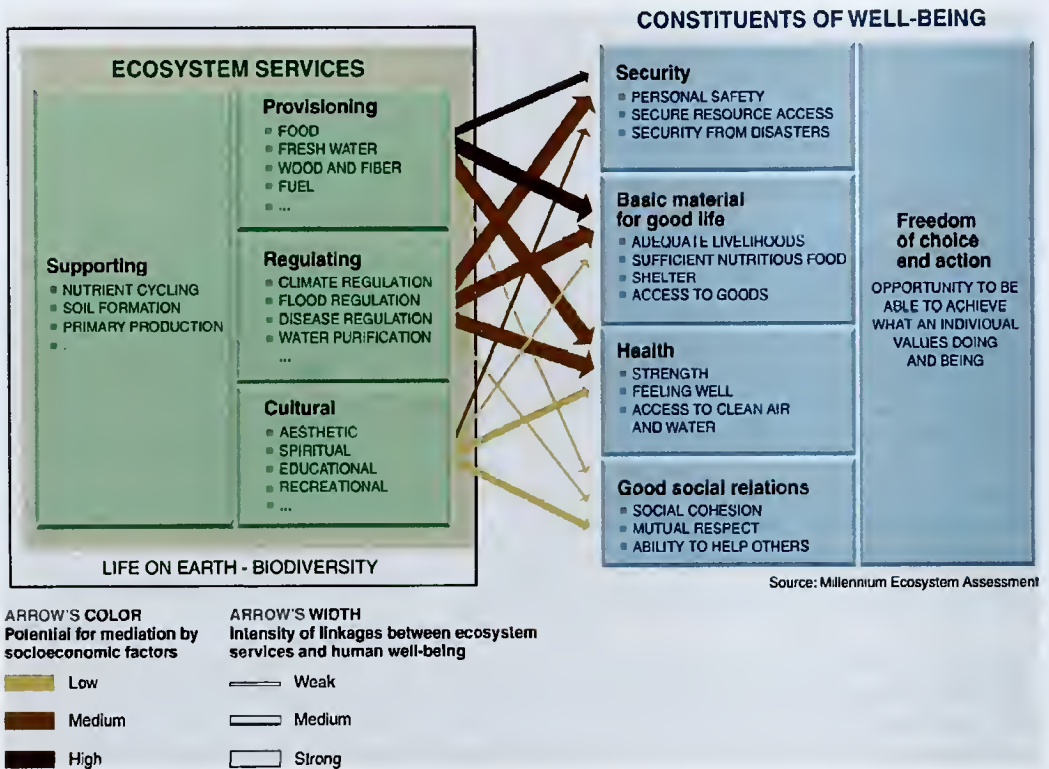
ECOSYSTEM SERVICES

Supporting
- NUTRIENT CYCLING
- SOIL FORMATION
- PRIMARY PRODUCTION
- .

Provisioning
- FOOD
- FRESH WATER
- WOOD AND FIBER
- FUEL
- ...

Regulating
- CLIMATE REGULATION
- FLOOD REGULATION
- DISEASE REGULATION
- WATER PURIFICATION
- ...

Cultural
- AESTHETIC
- SPIRITUAL
- EDUCATIONAL
- RECREATIONAL
- ...

LIFE ON EARTH - BIODIVERSITY

CONSTITUENTS OF WELL-BEING

Security
- PERSONAL SAFETY
- SECURE RESOURCE ACCESS
- SECURITY FROM DISASTERS

Basic material for good life
- ADEQUATE LIVELIHOODS
- SUFFICIENT NUTRITIOUS FOOD
- SHELTER
- ACCESS TO GOODS

Health
- STRENGTH
- FEELING WELL
- ACCESS TO CLEAN AIR AND WATER

Good social relations
- SOCIAL COHESION
- MUTUAL RESPECT
- ABILITY TO HELP OTHERS

Freedom of choice and action
OPPORTUNITY TO BE ABLE TO ACHIEVE WHAT AN INDIVIDUAL VALUES DOING AND BEING

Source: Millennium Ecosystem Assessment

ARROW'S COLOR
Potential for mediation by socioeconomic factors
Low
Medium
High

ARROW'S WIDTH
Intensity of linkages between ecosystem services and human well-being
Weak
Medium
Strong